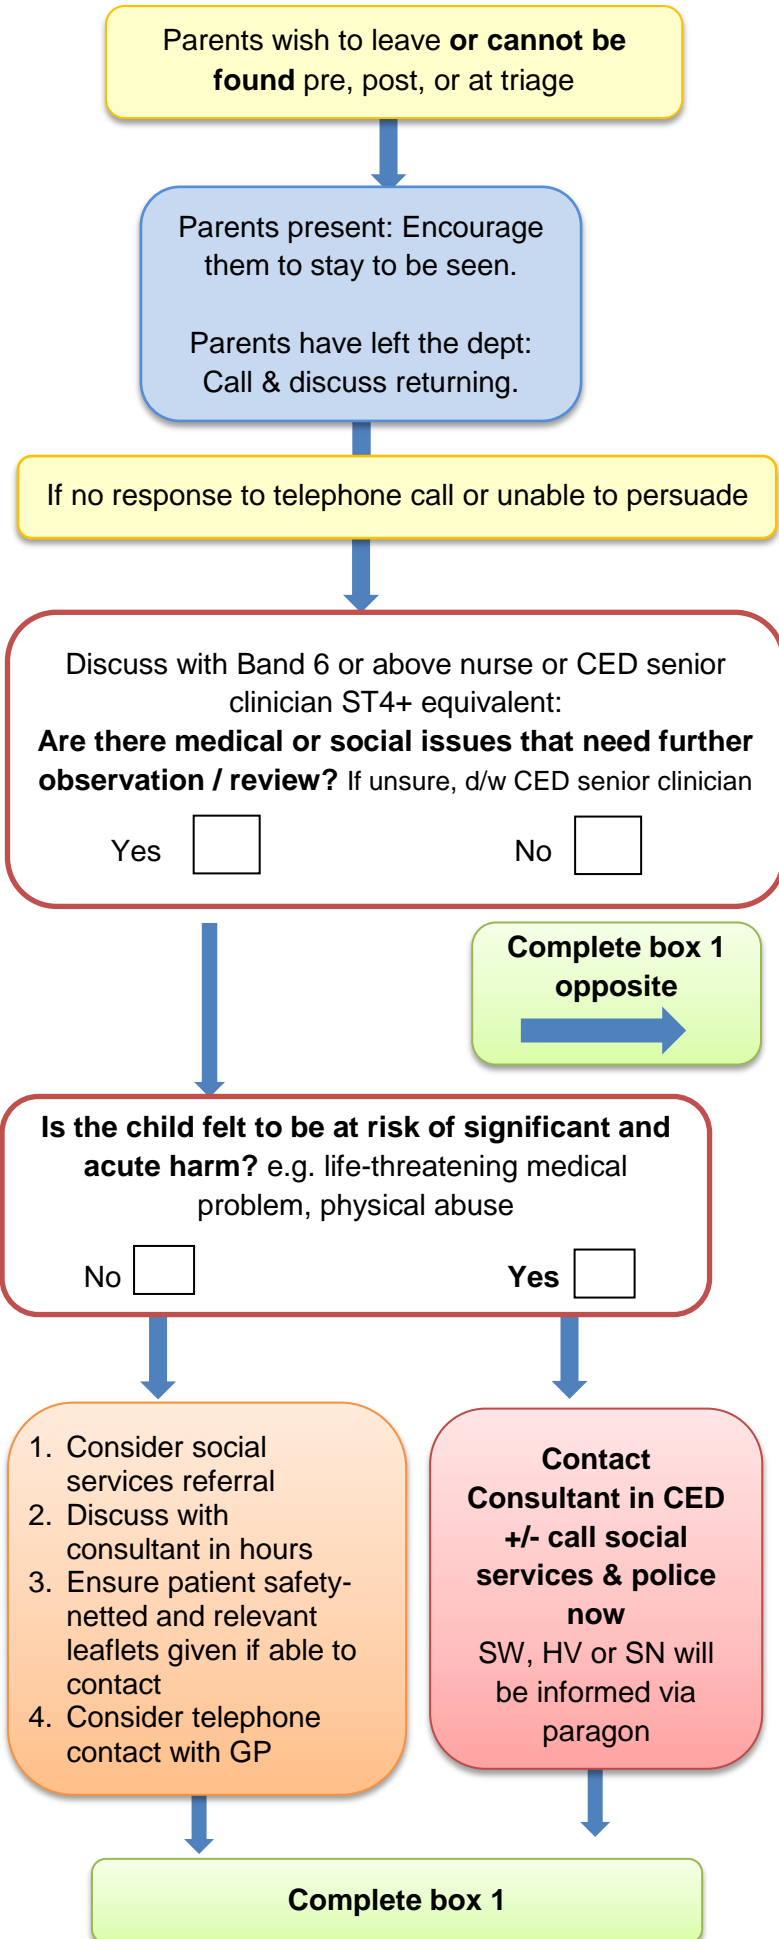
Parents wish to leave **or cannot be found** pre, post, or at triage

Parents present: Encourage them to stay to be seen.

Parents have left the dept: Call & discuss returning.

If no response to telephone call or unable to persuade

Discuss with Band 6 or above nurse or CED senior clinician ST4+ equivalent:
**Are there medical or social issues that need further observation / review?** If unsure, d/w CED senior clinician

Yes

No

**Complete box 1 opposite**

**Is the child felt to be at risk of significant and acute harm?** e.g. life-threatening medical problem, physical abuse

No

**Yes**

1. Consider social services referral
2. Discuss with consultant in hours
3. Ensure patient safety-netted and relevant leaflets given if able to contact
4. Consider telephone contact with GP

**Contact Consultant in CED +/- call social services & police now**
SW, HV or SN will be informed via paragon

**Complete box 1**